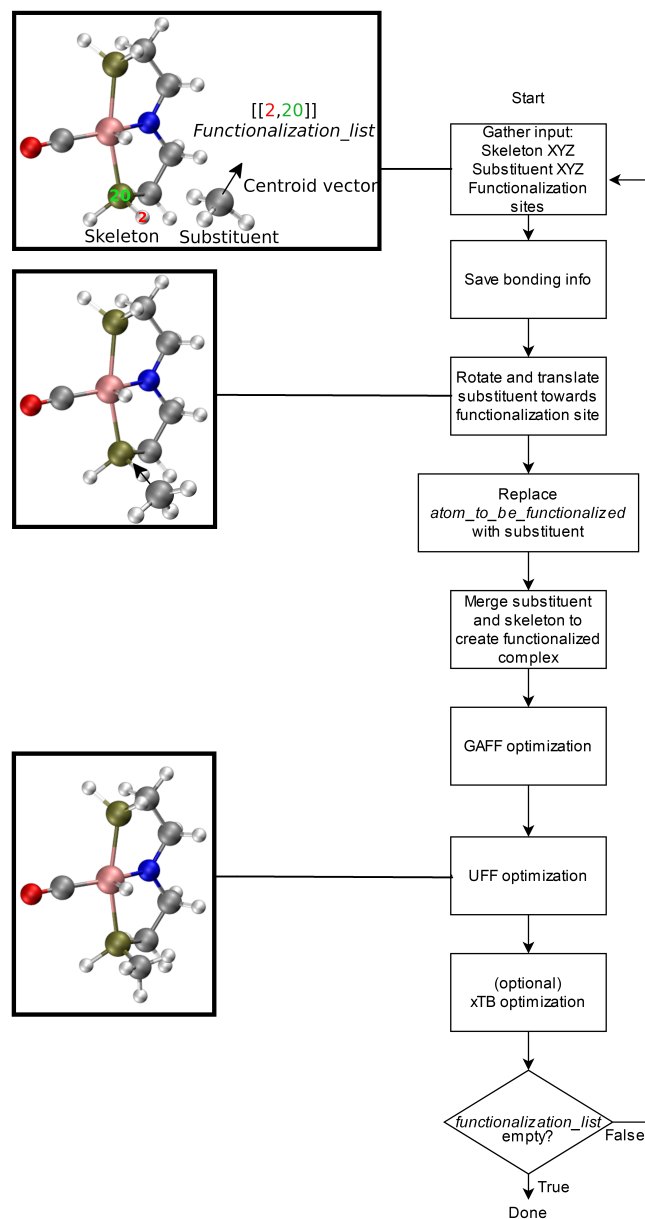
20
2
[[2,20]]
*Functionalization_list*
Centroid vector
Skeleton
Substituent

Start

Gather input: Skeleton XYZ Substituent XYZ Functionalization sites

Save bonding info

Rotate and translate substituent towards functionalization site

Replace *atom_to_be_functionalized* with substituent

Merge substituent and skeleton to create functionalized complex

GAFF optimization

UFF optimization

(optional) xTB optimization

*functionalization_list* empty?

False

True

Done